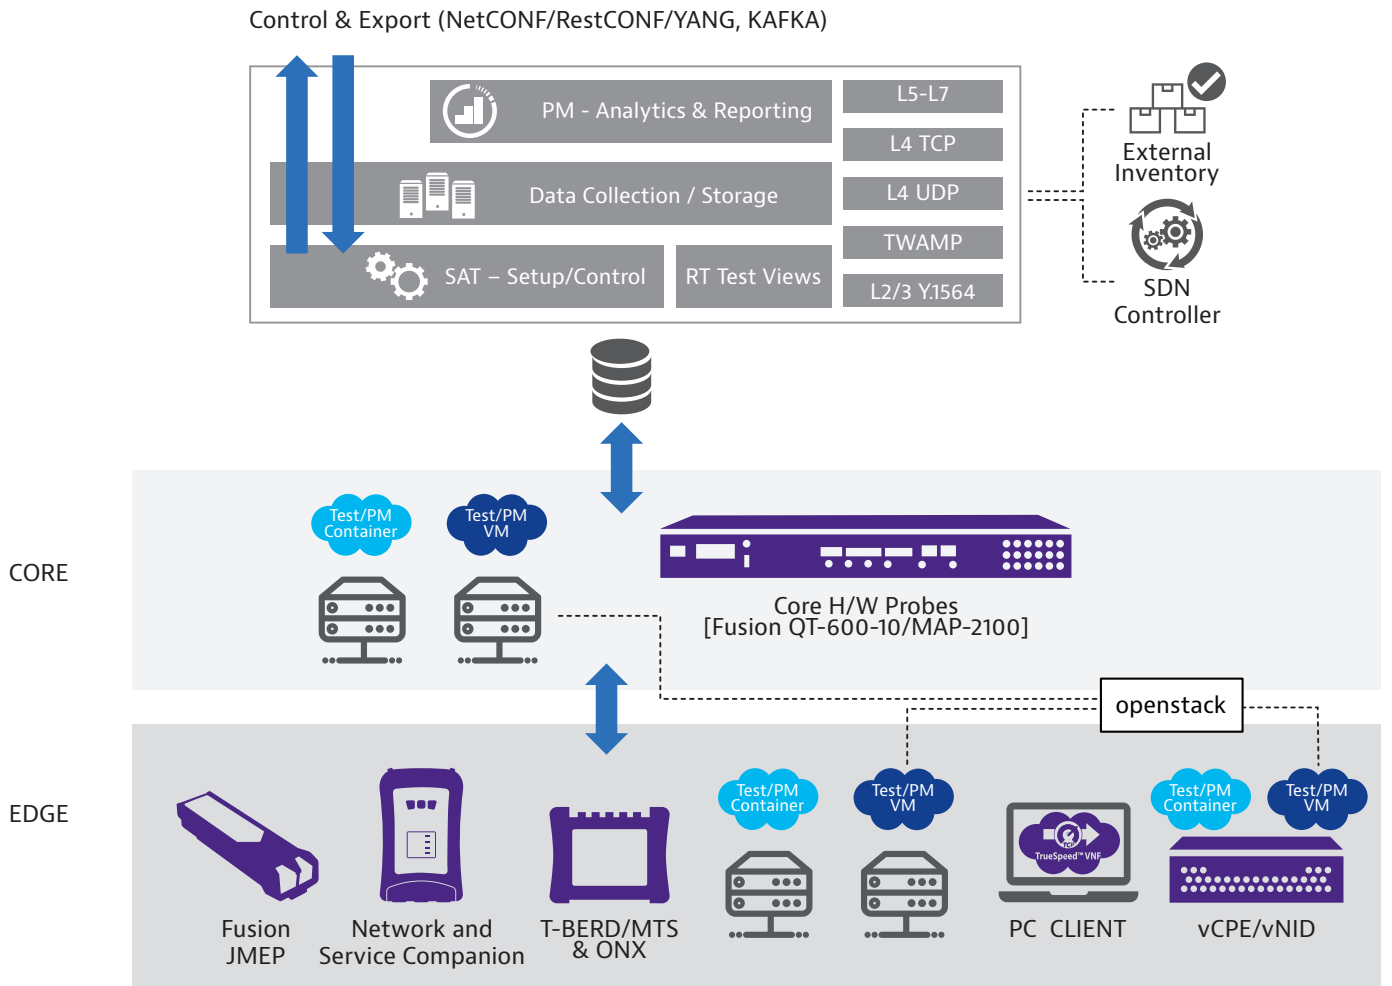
Control & Export (NetCONF/RestCONF/YANG, KAFKA)

PM - Analytics & Reporting

L5-L7

L4 TCP

Data Collection / Storage

L4 UDP

TWAMP

SAT – Setup/Control

RT Test Views

L2/3 Y.1564

External Inventory

SDN Controller

CORE

Test/PM Container

Test/PM VM

Core H/W Probes [Fusion QT-600-10/MAP-2100]

openstack

EDGE

Fusion JMEP

Network and Service Companion

T-BERD/MTS & ONX

Test/PM Container

Test/PM VM

TrueSpeed™ VNF

PC CLIENT

Test/PM Container

Test/PM VM

vCPE/vNID